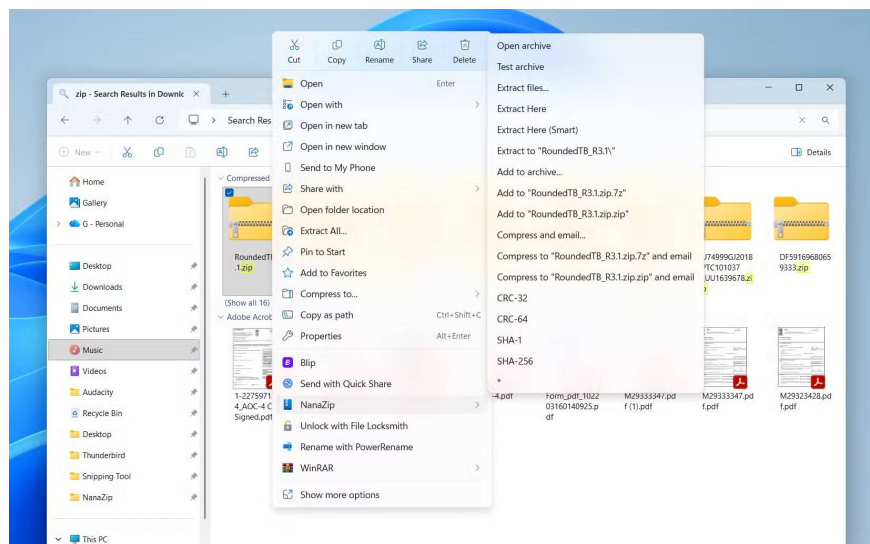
zip - Search Results in Downlo ×
+
Search Res
New
Details
Home
Gallery
G - Personal
Desktop
Downloads
Documents
Pictures
Music
Videos
Audacity
Recycle Bin
Desktop
Thunderbird
Snipping Tool
NanaZip
This PC
Compressed
RoundedTB_R3.1.zip
(Show all 16)
Adobe Acrob
1-2275971 4_AOC-4 C Signed.pdf
-4.pdf
Form_pdf_1022 03160140925.pdf
M29333347.pdf (1).pdf
M29333347.pdf
M29323428.pdf
74999GJ2018 PTC101037 UU1639678.zip
DF59169680659333.zip
Cut
Copy
Rename
Share
Delete
Open Enter
Open with
Open in new tab
Open in new window
Send to My Phone
Share with
Open folder location
Extract All...
Pin to Start
Add to Favorites
Compress to...
Copy as path Ctrl+Shift+C
Properties Alt+Enter
Blip
Send with Quick Share
NanaZip
Unlock with File Locksmith
Rename with PowerRename
WinRAR
Show more options
Open archive
Test archive
Extract files...
Extract Here
Extract Here (Smart)
Extract to "RoundedTB_R3.1\"
Add to archive...
Add to "RoundedTB_R3.1.zip.7z"
Add to "RoundedTB_R3.1.zip.zip"
Compress and email...
Compress to "RoundedTB_R3.1.zip.7z" and email
Compress to "RoundedTB_R3.1.zip.zip" and email
CRC-32
CRC-64
SHA-1
SHA-256
*